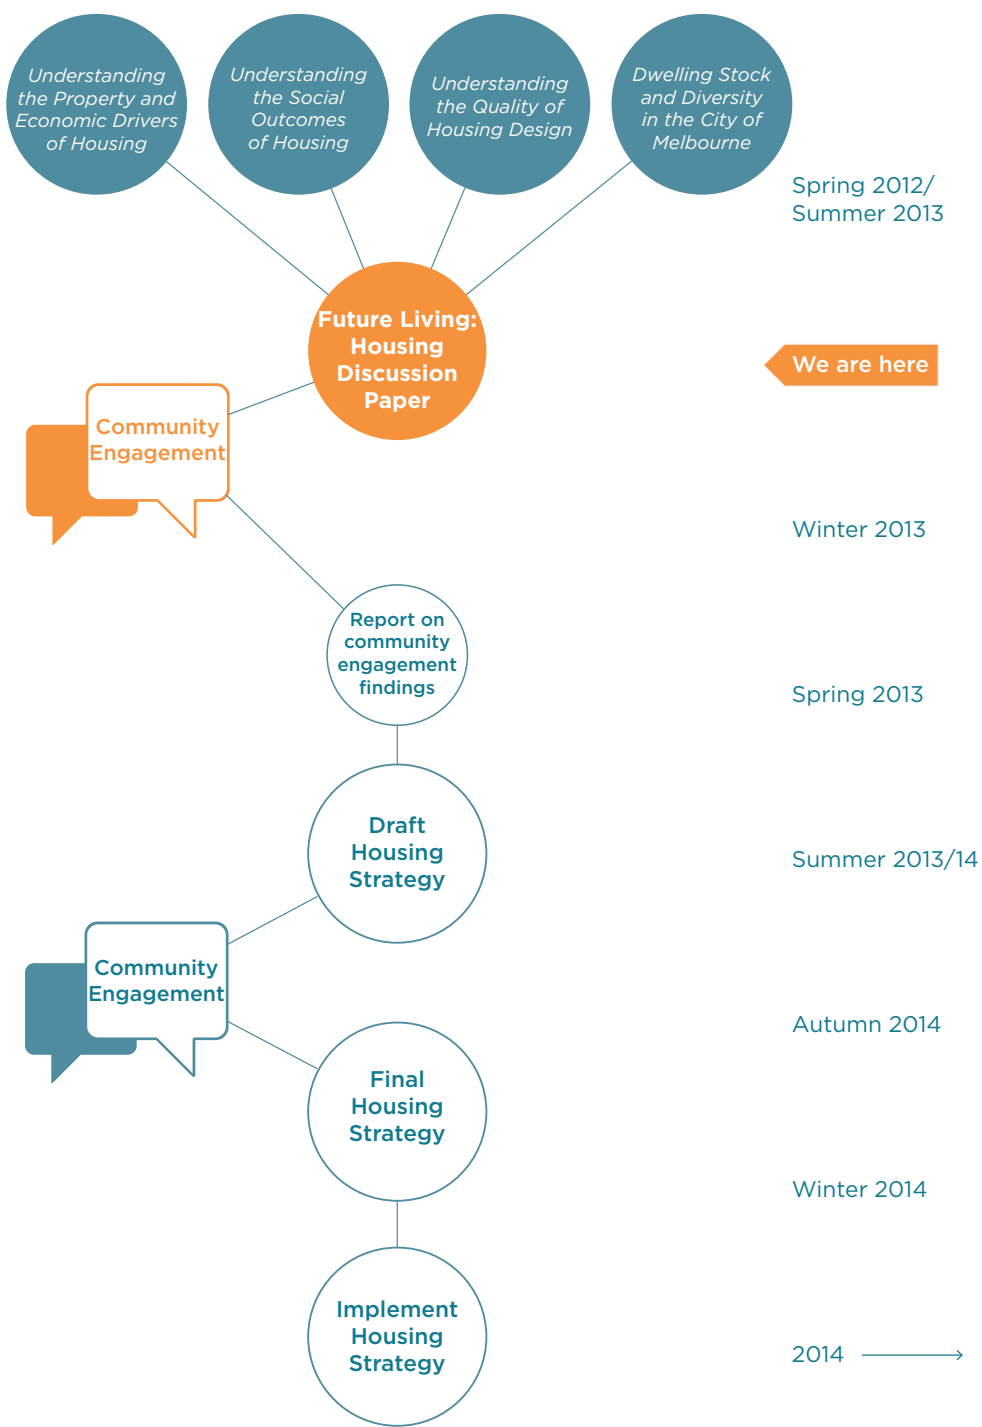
Understanding the Property and Economic Drivers of Housing

Understanding the Social Outcomes of Housing

Understanding the Quality of Housing Design

Dwelling Stock and Diversity in the City of Melbourne

Spring 2012/ Summer 2013

Future Living: Housing Discussion Paper

We are here

Community Engagement

Winter 2013

Report on community engagement findings

Spring 2013

Draft Housing Strategy

Summer 2013/14

Community Engagement

Autumn 2014

Final Housing Strategy

Winter 2014

Implement Housing Strategy

2014